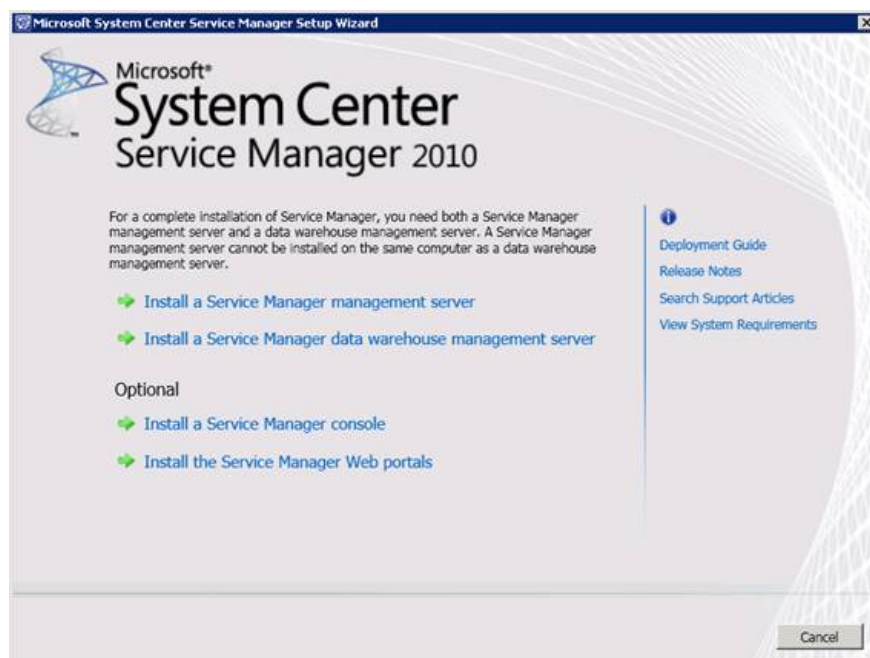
Microsoft System Center Service Manager Setup Wizard

Microsoft®
System Center
Service Manager 2010

For a complete installation of Service Manager, you need both a Service Manager management server and a data warehouse management server. A Service Manager management server cannot be installed on the same computer as a data warehouse management server.

Install a Service Manager management server

Install a Service Manager data warehouse management server

Optional

Install a Service Manager console

Install the Service Manager Web portals

Deployment Guide
Release Notes
Search Support Articles
View System Requirements

Cancel